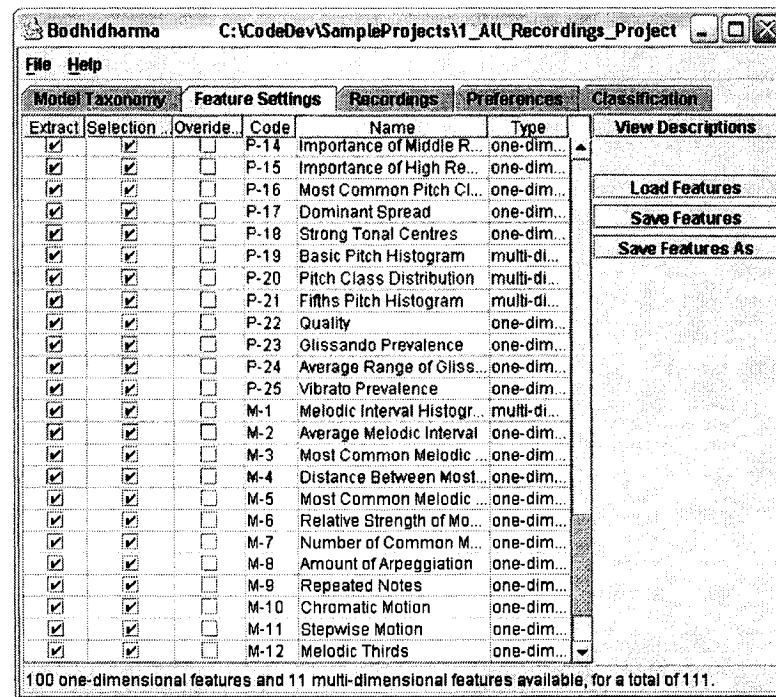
Bodhidharma C:\CodeDev\SampleProjects\1_All_Recordings_Project

File Help

Model Taxonomy Feature Settings Recordings Preferences Classification

| Extract | Selection ... | Overide... | Code | Name | Type |
|---|---|---|---|---|---|
| ☑ | ☑ | ☐ | P-14 | Importance of Middle R... | one-dim... |
| ☑ | ☑ | ☐ | P-15 | Importance of High Re... | one-dim... |
| ☑ | ☑ | ☐ | P-16 | Most Common Pitch Cl... | one-dim... |
| ☑ | ☑ | ☐ | P-17 | Dominant Spread | one-dim... |
| ☑ | ☑ | ☐ | P-18 | Strong Tonal Centres | one-dim... |
| ☑ | ☑ | ☐ | P-19 | Basic Pitch Histogram | multi-di... |
| ☑ | ☑ | ☐ | P-20 | Pitch Class Distribution | multi-di... |
| ☑ | ☑ | ☐ | P-21 | Fifths Pitch Histogram | multi-di... |
| ☑ | ☑ | ☐ | P-22 | Quality | one-dim... |
| ☑ | ☑ | ☐ | P-23 | Glissando Prevalence | one-dim... |
| ☑ | ☑ | ☐ | P-24 | Average Range of Gliss... | one-dim... |
| ☑ | ☑ | ☐ | P-25 | Vibrato Prevalence | one-dim... |
| ☑ | ☑ | ☐ | M-1 | Melodic Interval Histogr... | multi-di... |
| ☑ | ☑ | ☐ | M-2 | Average Melodic Interval | one-dim... |
| ☑ | ☑ | ☐ | M-3 | Most Common Melodic ... | one-dim... |
| ☑ | ☑ | ☐ | M-4 | Distance Between Most... | one-dim... |
| ☑ | ☑ | ☐ | M-5 | Most Common Melodic ... | one-dim... |
| ☑ | ☑ | ☐ | M-6 | Relative Strength of Mo... | one-dim... |
| ☑ | ☑ | ☐ | M-7 | Number of Common M... | one-dim... |
| ☑ | ☑ | ☐ | M-8 | Amount of Arpeggiation | one-dim... |
| ☑ | ☑ | ☐ | M-9 | Repeated Notes | one-dim... |
| ☑ | ☑ | ☐ | M-10 | Chromatic Motion | one-dim... |
| ☑ | ☑ | ☐ | M-11 | Stepwise Motion | one-dim... |
| ☑ | ☑ | ☐ | M-12 | Melodic Thirds | one-dim... |

View Descriptions

Load Features

Save Features

Save Features As

100 one-dimensional features and 11 multi-dimensional features available, for a total of 111.